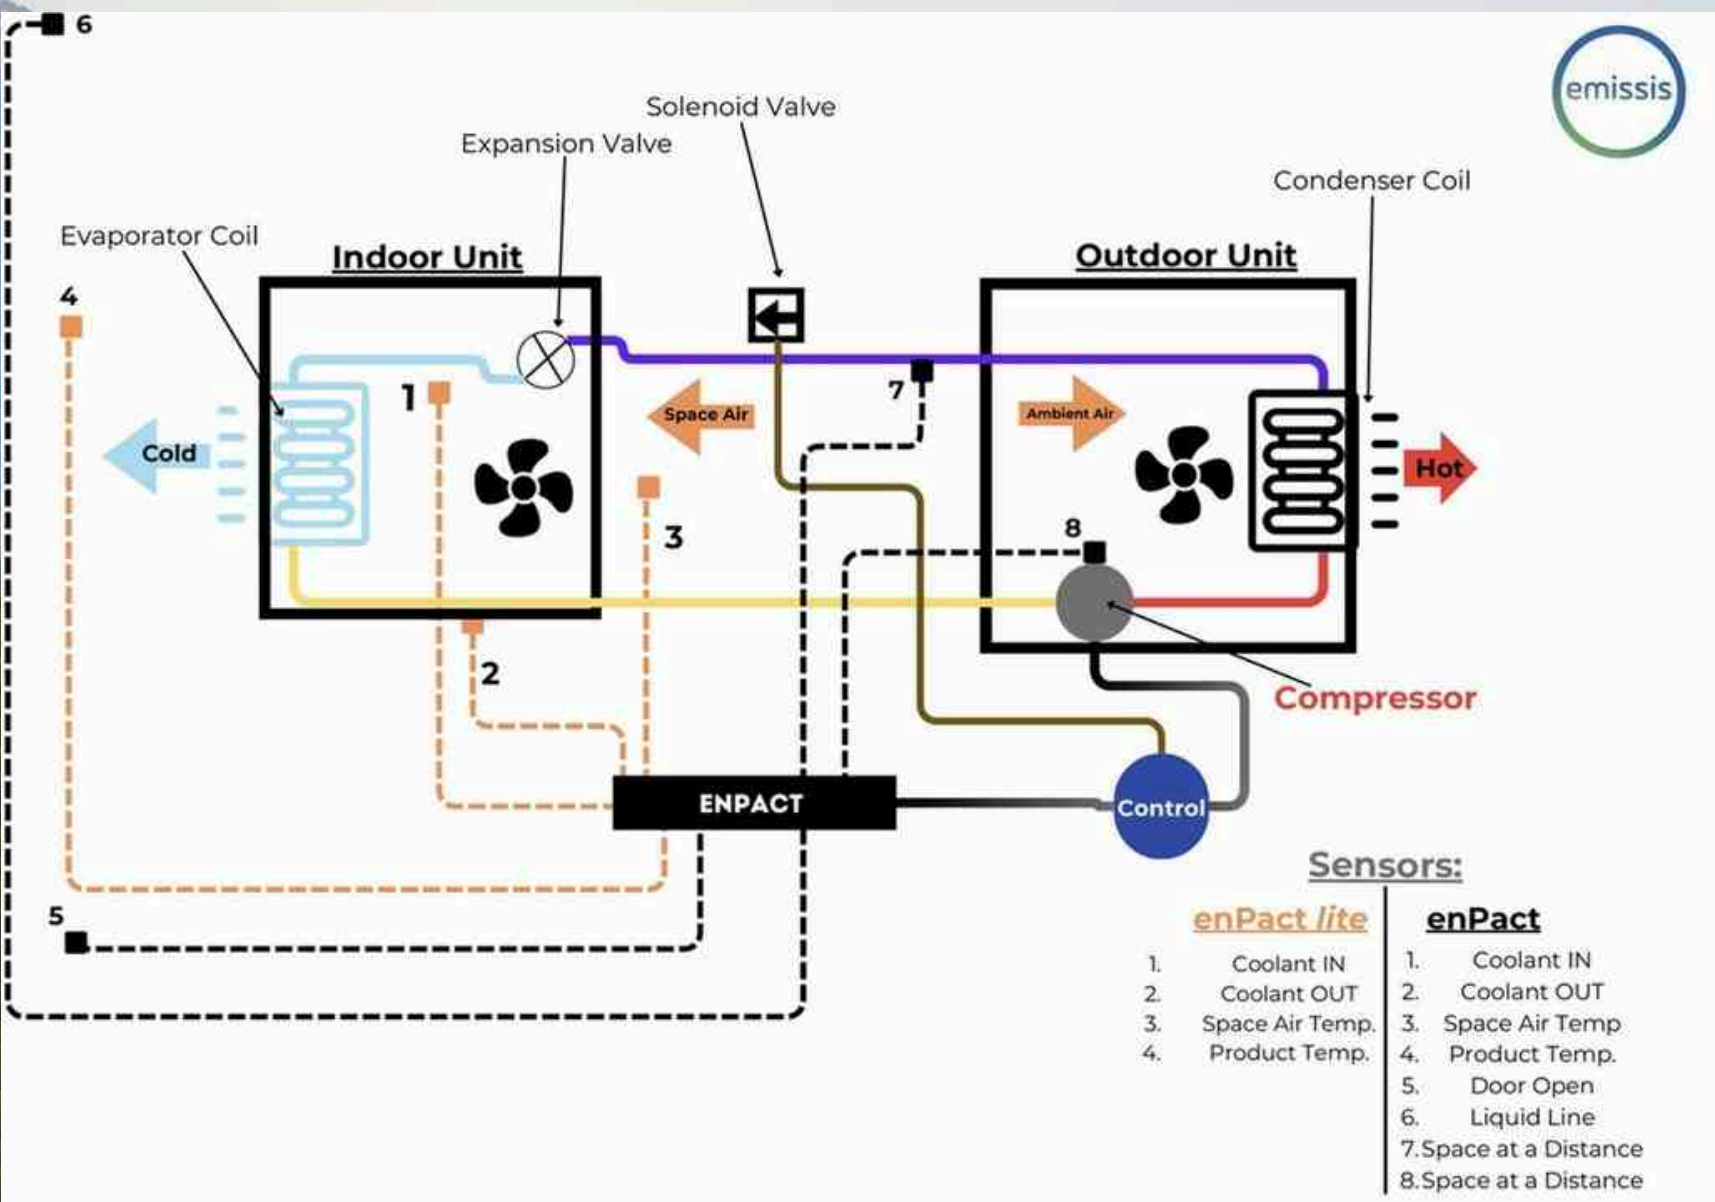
6

emissis

Solenoid Valve

Expansion Valve

Condenser Coil

Evaporator Coil

Indoor Unit

Outdoor Unit

4

1

Space Air

7

Ambient Air

Cold

Hot

3

8

2

Compressor

ENPACT

Control

Sensors:

5

enPact lite

1. Coolant IN
2. Coolant OUT
3. Space Air Temp.
4. Product Temp.

enPact

1. Coolant IN
2. Coolant OUT
3. Space Air Temp
4. Product Temp.
5. Door Open
6. Liquid Line
7. Space at a Distance
8. Space at a Distance